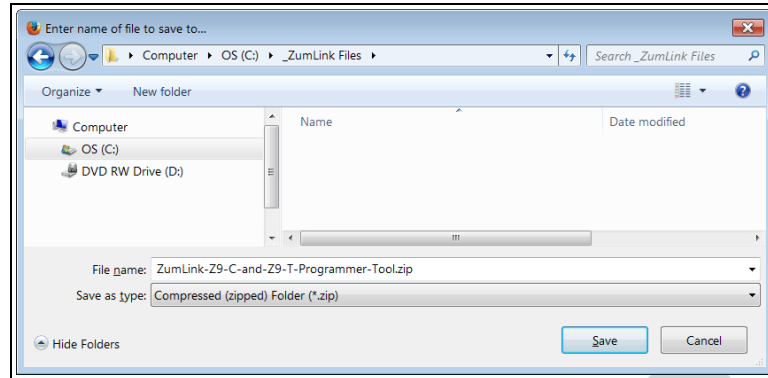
Enter name of file to save to...

Computer ▸ OS (C:) ▸ _ZumLink Files ▸

Search _ZumLink Files

Organize ▾ New folder

Computer
OS (C:)
DVD RW Drive (D:)

Name
Date modified

File name: ZumLink-Z9-C-and-Z9-T-Programmer-Tool.zip
Save as type: Compressed (zipped) Folder (*.zip)

Hide Folders

Save
Cancel